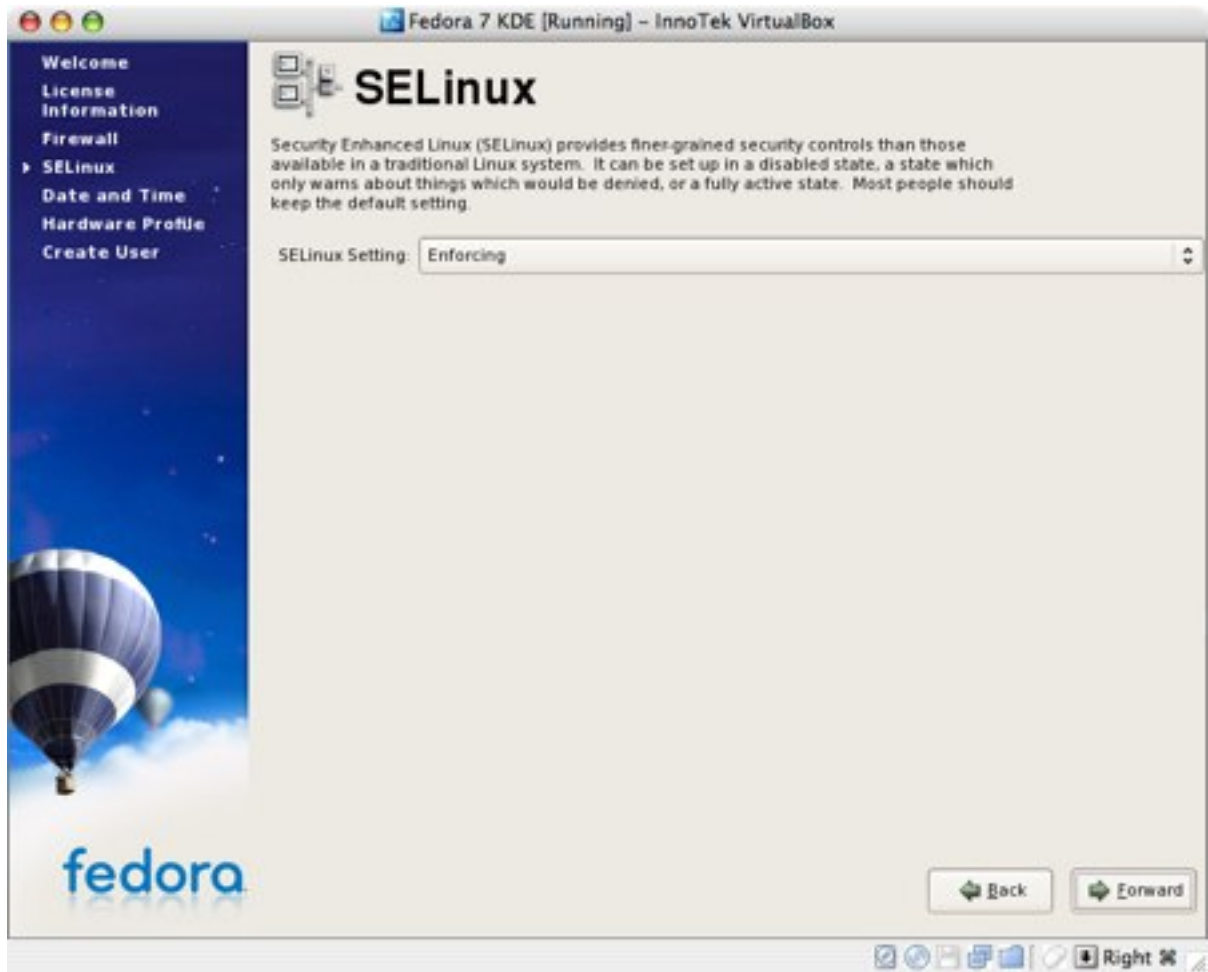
Fedora 7 KDE [Running] – InnoTek VirtualBox

Welcome
License Information
Firewall
SELinux
Date and Time
Hardware Profile
Create User

SELinux

Security Enhanced Linux (SELinux) provides finer-grained security controls than those available in a traditional Linux system. It can be set up in a disabled state, a state which only warns about things which would be denied, or a fully active state. Most people should keep the default setting.

SELinux Setting: Enforcing

fedora

Back
Forward

Right ⌘